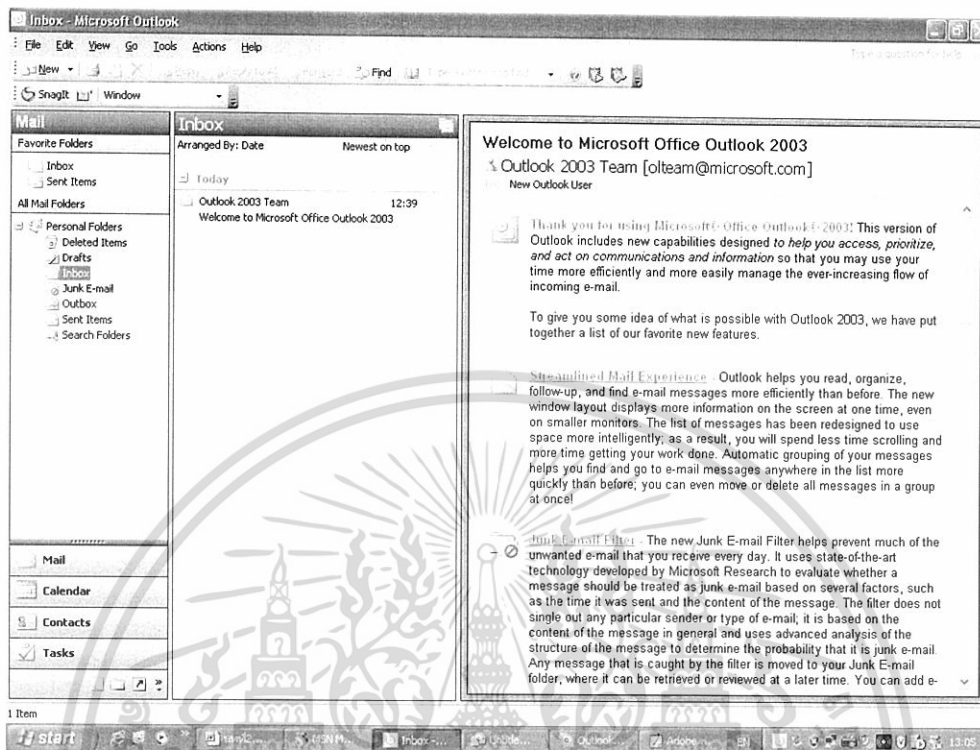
Inbox - Microsoft Outlook

File Edit View Go Tools Actions Help

New Find

SnagIt Window

Mail

Favorite Folders

Inbox
Sent Items

All Mail Folders

Personal Folders
Deleted Items
Drafts
Inbox
Junk E-mail
Outbox
Sent Items
Search Folders

Mail
Calendar
Contacts
Tasks

Inbox

Arranged By: Date Newest on top

Today

Outlook 2003 Team 12:39
Welcome to Microsoft Office Outlook 2003

Welcome to Microsoft Office Outlook 2003

Outlook 2003 Team [olteam@microsoft.com]

New Outlook User

Thank you for using Microsoft® Office Outlook® 2003! This version of Outlook includes new capabilities designed to help you access, prioritize, and act on communications and information so that you may use your time more efficiently and more easily manage the ever-increasing flow of incoming e-mail.

To give you some idea of what is possible with Outlook 2003, we have put together a list of our favorite new features.

Streamlined Mail Experience - Outlook helps you read, organize, follow-up, and find e-mail messages more efficiently than before. The new window layout displays more information on the screen at one time, even on smaller monitors. The list of messages has been redesigned to use space more intelligently; as a result, you will spend less time scrolling and more time getting your work done. Automatic grouping of your messages helps you find and go to e-mail messages anywhere in the list more quickly than before; you can even move or delete all messages in a group at once!

Junk E-mail Filter - The new Junk E-mail Filter helps prevent much of the unwanted e-mail that you receive every day. It uses state-of-the-art technology developed by Microsoft Research to evaluate whether a message should be treated as junk e-mail based on several factors, such as the time it was sent and the content of the message. The filter does not single out any particular sender or type of e-mail; it is based on the content of the message in general and uses advanced analysis of the structure of the message to determine the probability that it is junk e-mail. Any message that is caught by the filter is moved to your Junk E-mail folder, where it can be retrieved or reviewed at a later time. You can add e-

1 Item

start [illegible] Inbox - ... Outlook Adobe 13:05